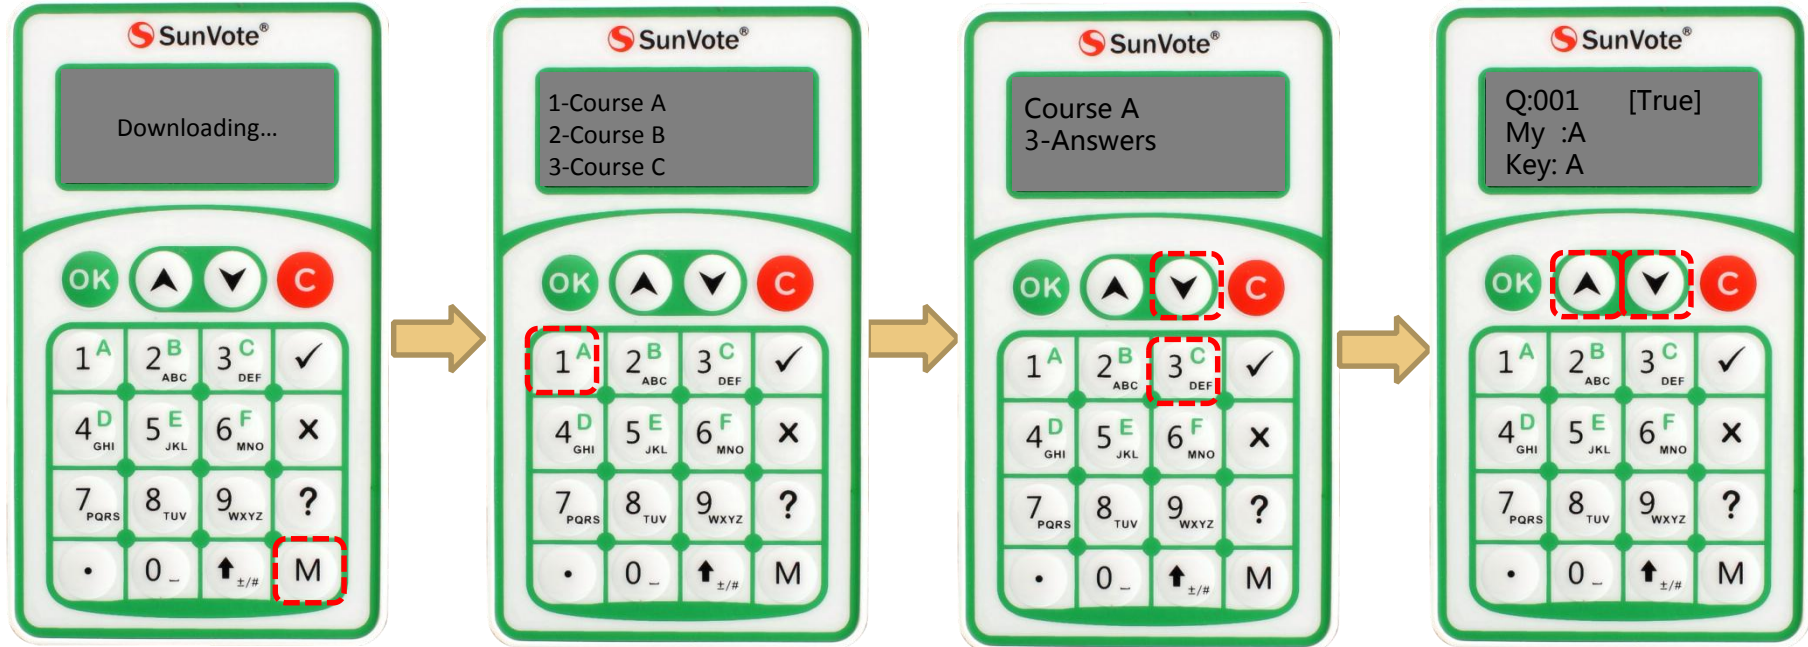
SunVote®

Downloading...

OK C

1 A 2 B ABC 3 C DEF ✓
4 D GHI 5 E JKL 6 F MNO ×
7 PQRS 8 TUV 9 WXYZ ?
• 0 _ ⬆ ±/# M

SunVote®

1-Course A
2-Course B
3-Course C

OK C

1 A 2 B ABC 3 C DEF ✓
4 D GHI 5 E JKL 6 F MNO ×
7 PQRS 8 TUV 9 WXYZ ?
• 0 _ ⬆ ±/# M

SunVote®

Course A
3-Answers

OK C

1 A 2 B ABC 3 C DEF ✓
4 D GHI 5 E JKL 6 F MNO ×
7 PQRS 8 TUV 9 WXYZ ?
• 0 _ ⬆ ±/# M

SunVote®

Q:001 [True]
My :A
Key: A

OK C

1 A 2 B ABC 3 C DEF ✓
4 D GHI 5 E JKL 6 F MNO ×
7 PQRS 8 TUV 9 WXYZ ?
• 0 _ ⬆ ±/# M